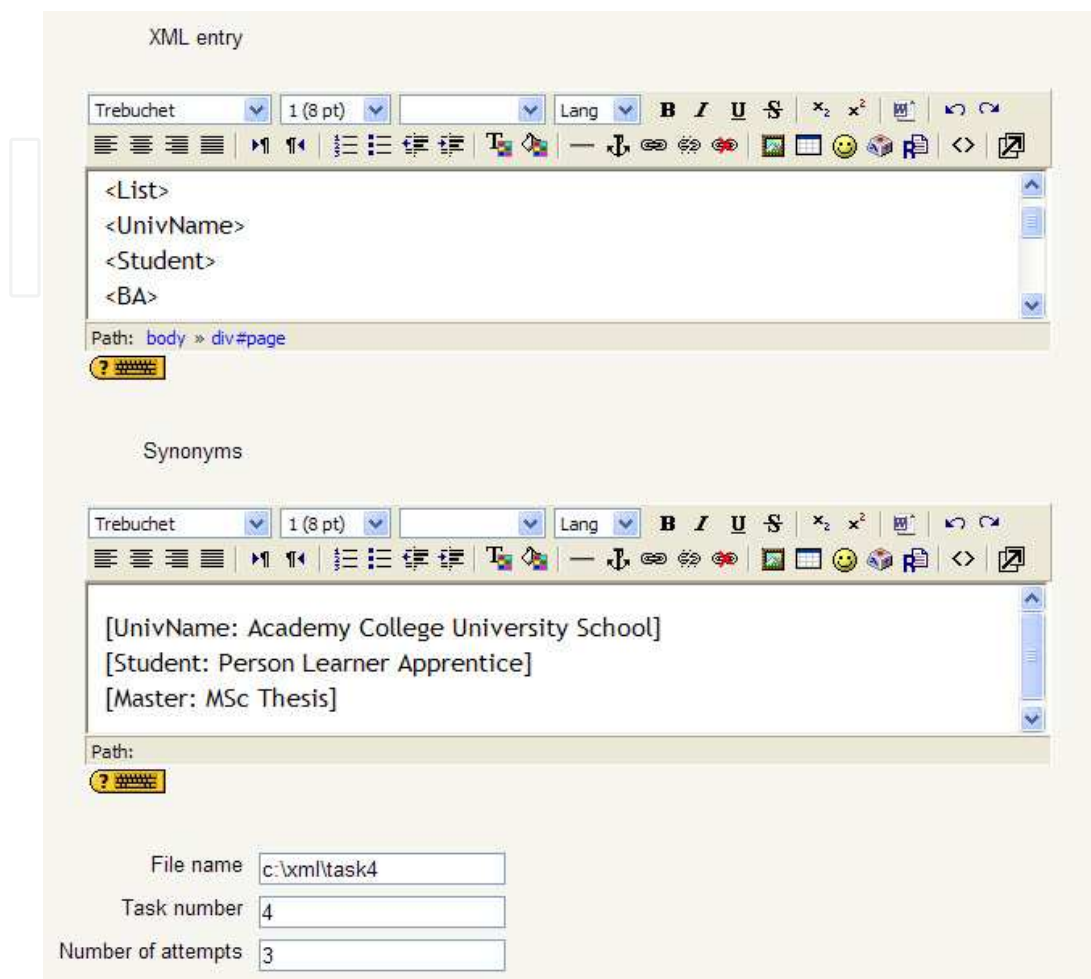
XML entry

Trebuchet 1 (8 pt) Lang B I U S

<List>
<UnivName>
<Student>
<BA>

Path: body » div#page

Synonyms

Trebuchet 1 (8 pt) Lang B I U S

[UnivName: Academy College University School]
[Student: Person Learner Apprentice]
[Master: MSc Thesis]

Path:

File name c:\xml\task4
Task number 4
Number of attempts 3